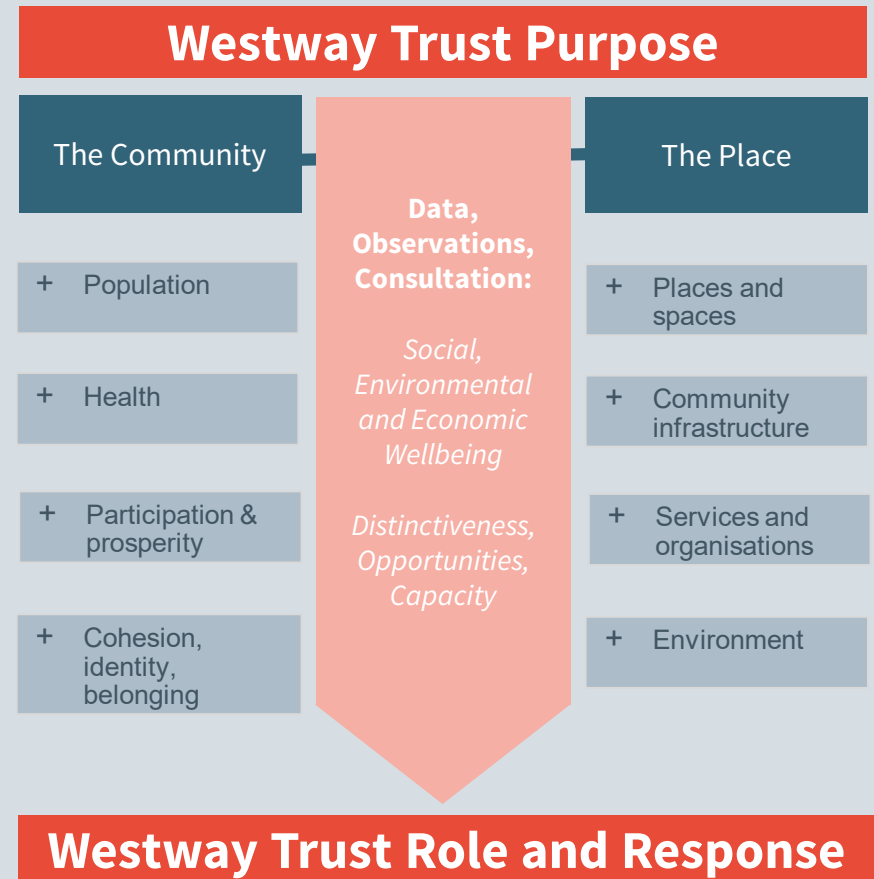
Westway Trust Purpose

The Community

Data, Observations, Consultation:

Social, Environmental and Economic Wellbeing

Distinctiveness, Opportunities, Capacity

The Place

+ Population

+ Health

+ Participation & prosperity

+ Cohesion, identity, belonging

+ Places and spaces

+ Community infrastructure

+ Services and organisations

+ Environment

Westway Trust Role and Response